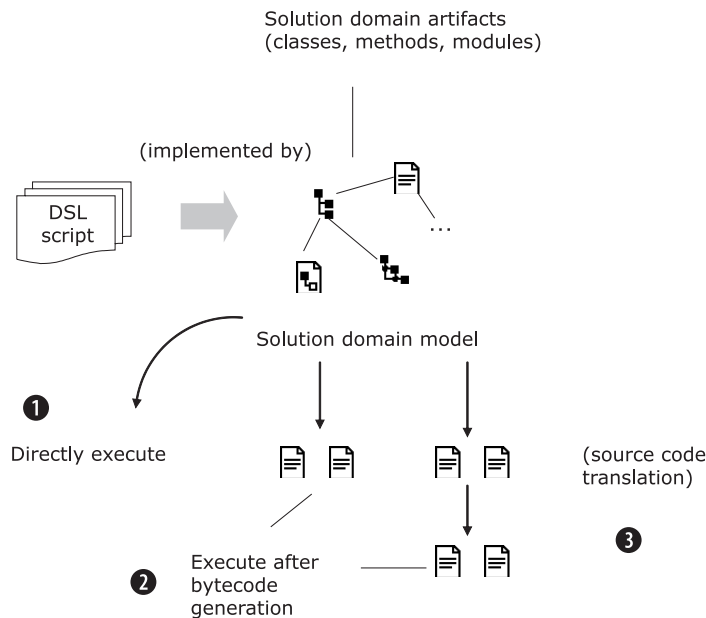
Solution domain artifacts
(classes, methods, modules)

(implemented by)

DSL script

...

Solution domain model

1

Directly execute

(source code translation)

3

Execute after bytecode generation

2